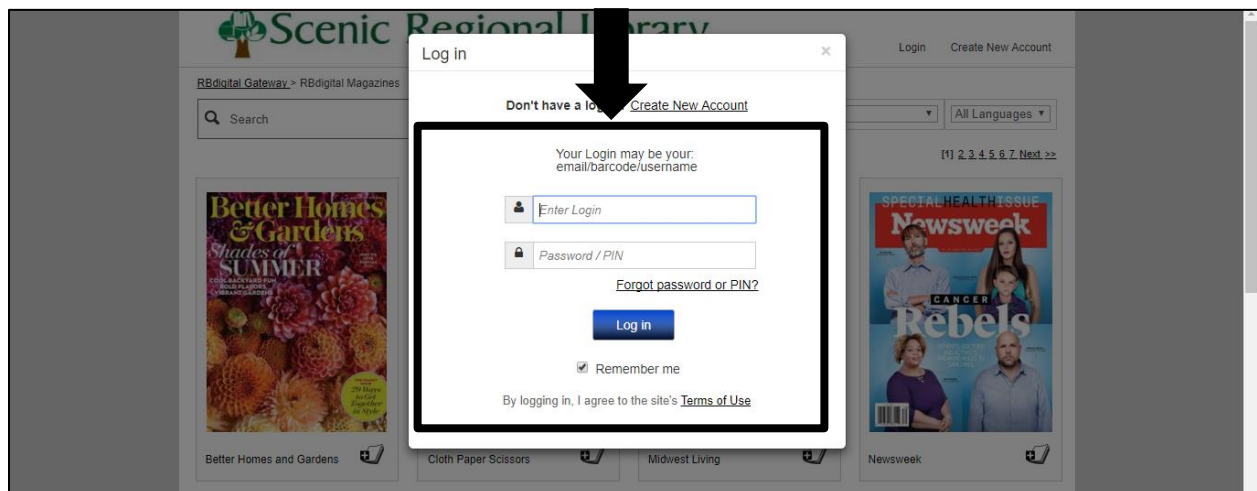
Scenic Regional Library

Login Create New Account

RBdigital Gateway > RBdigital Magazines

Search

All Languages

[1] 2 3 4 5 6 7 Next >>

Log in

×

Don't have a lo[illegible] Create New Account

Your Login may be your: email/barcode/username

Enter Login

Password / PIN

Forgot password or PIN?

Log in

Remember me

By logging in, I agree to the site's Terms of Use

Better Homes & Gardens

Shades of SUMMER

COOL BACKYARD FUN
BOLD FLAVORS
VIBRANT GARDENS

29 Ways to Get Together in Style

SPECIAL HEALTH ISSUE

Newsweek

CANCER

Rebels

Better Homes and Gardens

Cloth Paper Scissors

Midwest Living

Newsweek